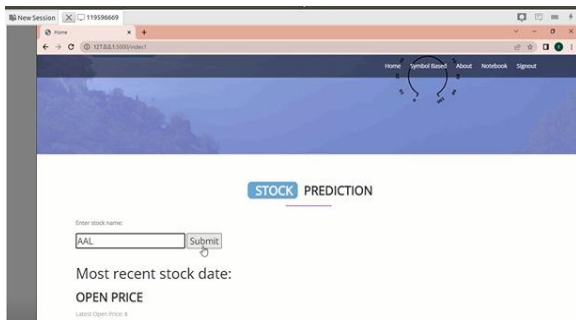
New Session 119596669

Home

127.0.0.1:5000/index1

Home Symbol Based About Notebook Signout

STOCK PREDICTION

Enter stock name:

AAL

Submit

Most recent stock date:

OPEN PRICE

Latest Open Price: $